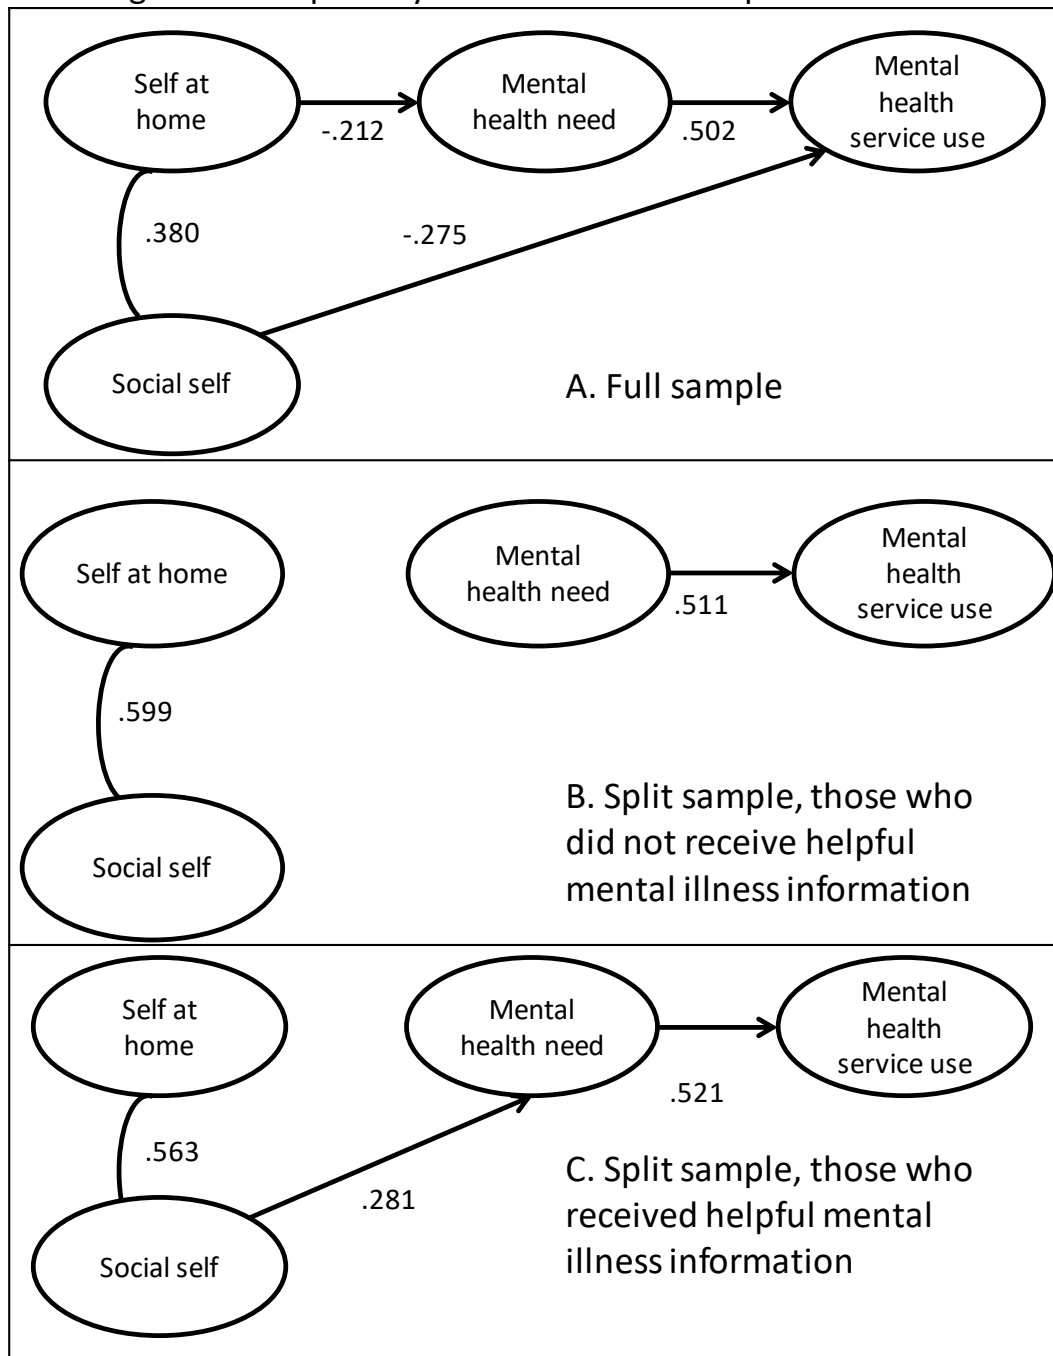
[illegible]

Self at home

Mental health need

Mental health service use

-.212

.502

.380

-.275

Social self

A. Full sample

Self at home

Mental health need

Mental health service use

.511

.599

Social self

B. Split sample, those who did not receive helpful mental illness information

Self at home

Mental health need

Mental health service use

.521

.563

.281

Social self

C. Split sample, those who received helpful mental illness information